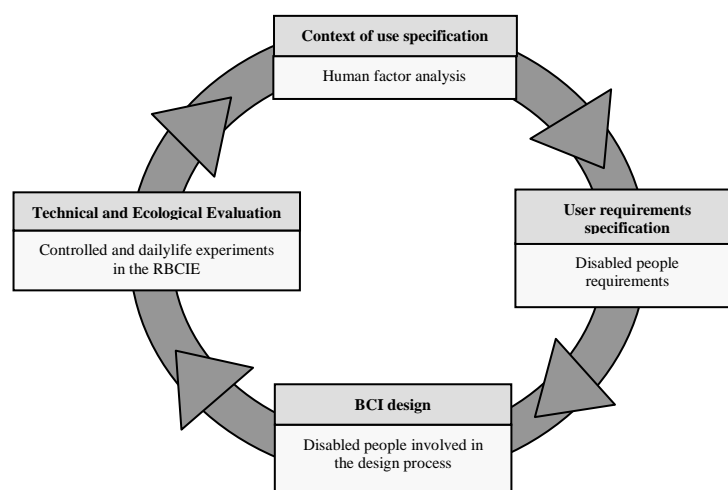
Context of use specification

Human factor analysis

User requirements specification

Disabled people requirements

BCI design

Disabled people involved in the design process

Technical and Ecological Evaluation

Controlled and dailylife experiments in the RBCIE